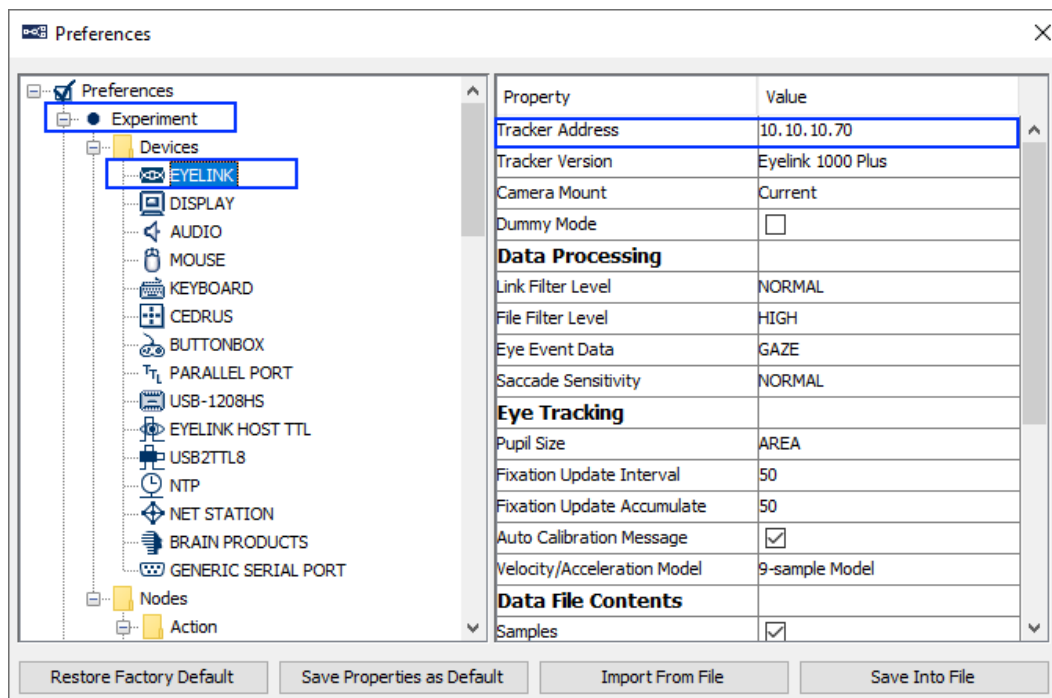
Preferences

Preferences
Experiment
Devices
EYELINK
DISPLAY
AUDIO
MOUSE
KEYBOARD
CEDRUS
BUTTONBOX
PARALLEL PORT
USB-1208HS
EYELINK HOST TTL
USB2TTL8
NTP
NET STATION
BRAIN PRODUCTS
GENERIC SERIAL PORT
Nodes
Action

| Property | Value |
|---|---|
| Tracker Address | 10.10.10.70 |
| Tracker Version | Eyelink 1000 Plus |
| Camera Mount | Current |
| Dummy Mode | ☐ |
| **Data Processing** | |
| Link Filter Level | NORMAL |
| File Filter Level | HIGH |
| Eye Event Data | GAZE |
| Saccade Sensitivity | NORMAL |
| **Eye Tracking** | |
| Pupil Size | AREA |
| Fixation Update Interval | 50 |
| Fixation Update Accumulate | 50 |
| Auto Calibration Message | ☑ |
| Velocity/Acceleration Model | 9-sample Model |
| **Data File Contents** | |
| Samples | ☑ |

Restore Factory Default
Save Properties as Default
Import From File
Save Into File